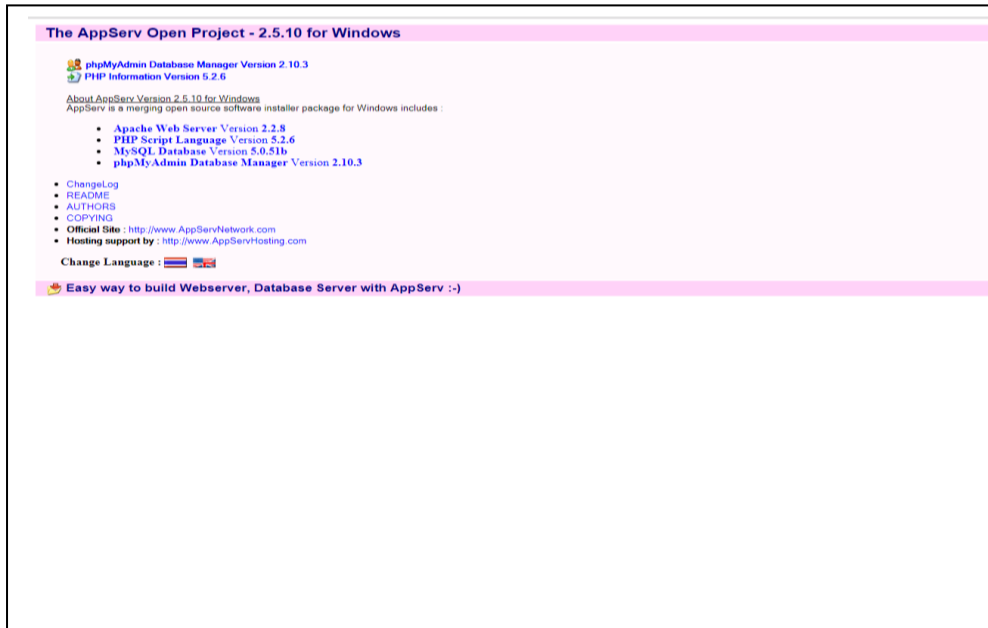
The AppServ Open Project - 2.5.10 for Windows

phpMyAdmin Database Manager Version 2.10.3
PHP Information Version 5.2.6

About AppServ Version 2.5.10 for Windows
AppServ is a merging open source software installer package for Windows includes :

- Apache Web Server Version 2.2.8
- PHP Script Language Version 5.2.6
- MySQL Database Version 5.0.51b
- phpMyAdmin Database Manager Version 2.10.3

- ChangeLog
- README
- AUTHORS
- COPYING
- Official Site : http://www.AppServNetwork.com
- Hosting support by : http://www.AppServHosting.com

Change Language :

Easy way to build Webserver, Database Server with AppServ :-)